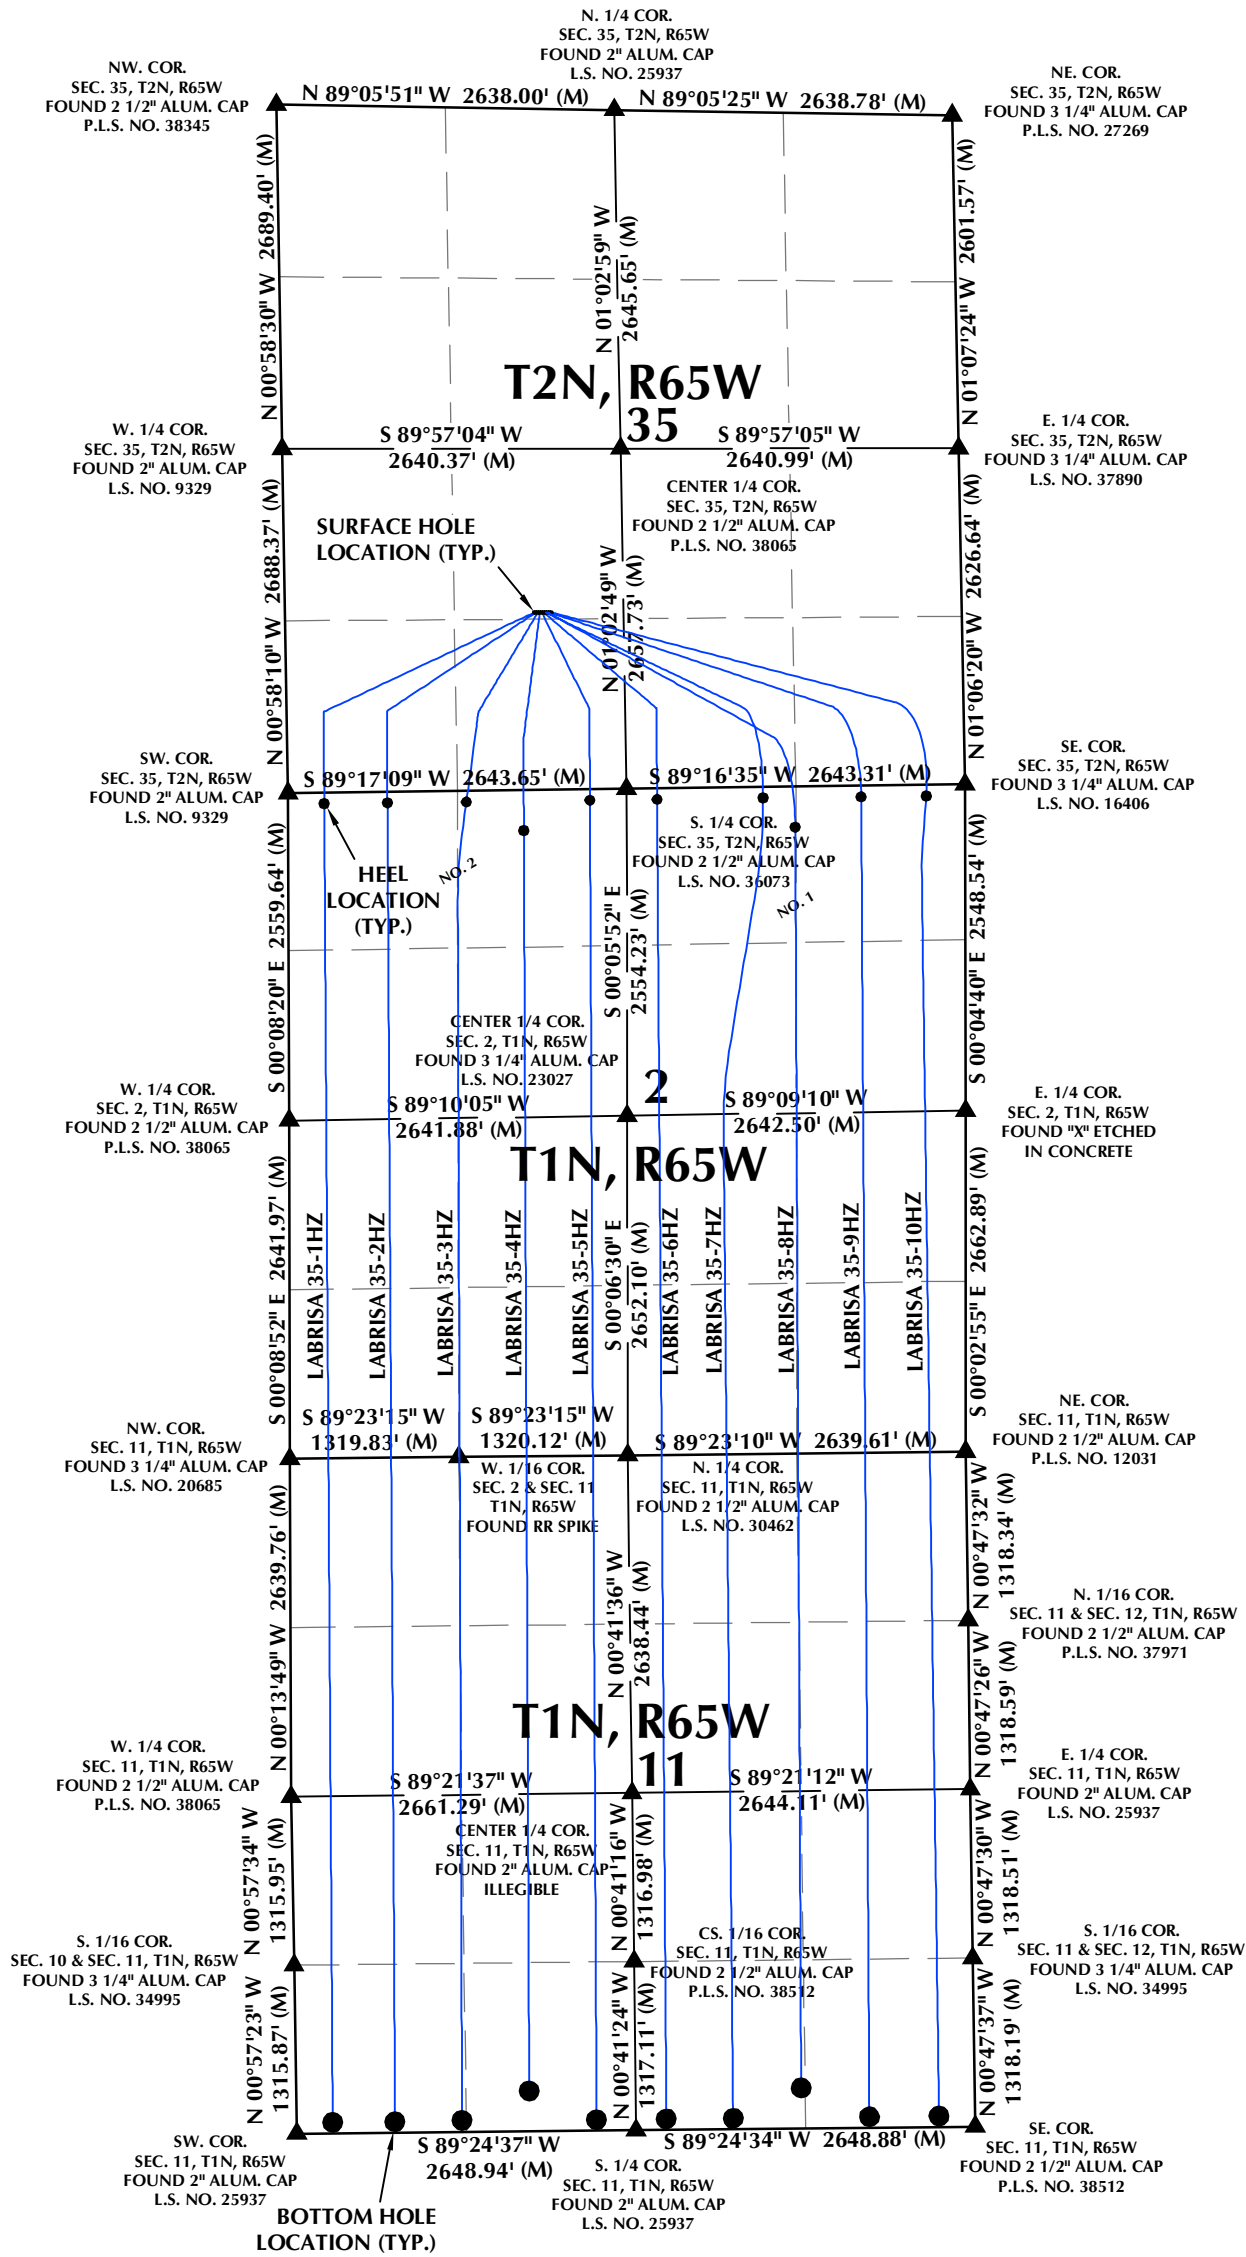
N. 1/4 COR.
SEC. 35, T2N, R65W
FOUND 2" ALUM. CAP
L.S. NO. 25937

NW. COR.
SEC. 35, T2N, R65W
FOUND 2 1/2" ALUM. CAP
P.L.S. NO. 38345

N 89°05'51" W 2638.00' (M)

N 89°05'25" W 2638.78' (M)

NE. COR.
SEC. 35, T2N, R65W
FOUND 3 1/4" ALUM. CAP
P.L.S. NO. 27269

N 00°58'30" W 2689.40' (M)

N 01°02'59" W 2645.65' (M)

N 01°07'24" W 2601.57' (M)

T2N, R65W
35

W. 1/4 COR.
SEC. 35, T2N, R65W
FOUND 2" ALUM. CAP
L.S. NO. 9329

S 89°57'04" W 2640.37' (M)

S 89°57'05" W 2640.99' (M)

E. 1/4 COR.
SEC. 35, T2N, R65W
FOUND 3 1/4" ALUM. CAP
L.S. NO. 37890

CENTER 1/4 COR.
SEC. 35, T2N, R65W
FOUND 2 1/2" ALUM. CAP
P.L.S. NO. 38065

SURFACE HOLE
LOCATION (TYP.)

N 00°58'10" W 2688.37' (M)

N 01°02'49" W 2657.73' (M)

N 01°06'20" W 2626.64' (M)

SW. COR.
SEC. 35, T2N, R65W
FOUND 2" ALUM. CAP
L.S. NO. 9329

S 89°17'09" W 2643.65' (M)

S 89°16'35" W 2643.31' (M)

SE. COR.
SEC. 35, T2N, R65W
FOUND 3 1/4" ALUM. CAP
L.S. NO. 16406

S. 1/4 COR.
SEC. 35, T2N, R65W
FOUND 2 1/2" ALUM. CAP
L.S. NO. 36073

HEEL
LOCATION
(TYP.)

NO. 2

NO. 1

S 00°08'20" E 2559.64' (M)

S 00°05'52" E 2554.23' (M)

S 00°04'40" E 2548.54' (M)

CENTER 1/4 COR.
SEC. 2, T1N, R65W
FOUND 3 1/4" ALUM. CAP
L.S. NO. 23027

2

W. 1/4 COR.
SEC. 2, T1N, R65W
FOUND 2 1/2" ALUM. CAP
P.L.S. NO. 38065

S 89°10'05" W 2641.88' (M)

S 89°09'10" W 2642.50' (M)

E. 1/4 COR.
SEC. 2, T1N, R65W
FOUND "X" ETCHED
IN CONCRETE

T1N, R65W

S 00°08'52" E 2641.97' (M)

LABRISA 35-1HZ
LABRISA 35-2HZ
LABRISA 35-3HZ
LABRISA 35-4HZ
LABRISA 35-5HZ

S 00°06'30" E 2652.10' (M)

LABRISA 35-6HZ
LABRISA 35-7HZ
LABRISA 35-8HZ
LABRISA 35-9HZ
LABRISA 35-10HZ

S 00°02'55" E 2662.89' (M)

NW. COR.
SEC. 11, T1N, R65W
FOUND 3 1/4" ALUM. CAP
L.S. NO. 20685

S 89°23'15" W 1319.83' (M)

S 89°23'15" W 1320.12' (M)

S 89°23'10" W 2639.61' (M)

NE. COR.
SEC. 11, T1N, R65W
FOUND 2 1/2" ALUM. CAP
P.L.S. NO. 12031

W. 1/16 COR.
SEC. 2 & SEC. 11
T1N, R65W
FOUND RR SPIKE

N. 1/4 COR.
SEC. 11, T1N, R65W
FOUND 2 1/2" ALUM. CAP
L.S. NO. 30462

N 00°13'49" W 2639.76' (M)

N 00°41'36" W 2638.44' (M)

N 00°47'32" W 1318.34' (M)

N. 1/16 COR.
SEC. 11 & SEC. 12, T1N, R65W
FOUND 2 1/2" ALUM. CAP
P.L.S. NO. 37971

N 00°47'26" W 1318.59' (M)

T1N, R65W
11

W. 1/4 COR.
SEC. 11, T1N, R65W
FOUND 2 1/2" ALUM. CAP
P.L.S. NO. 38065

S 89°21'37" W 2661.29' (M)

S 89°21'12" W 2644.11' (M)

E. 1/4 COR.
SEC. 11, T1N, R65W
FOUND 2" ALUM. CAP
L.S. NO. 25937

CENTER 1/4 COR.
SEC. 11, T1N, R65W
FOUND 2" ALUM. CAP
ILLEGIBLE

N 00°57'34" W 1315.95' (M)

N 00°41'16" W 1316.98' (M)

N 00°47'30" W 1318.51' (M)

S. 1/16 COR.
SEC. 10 & SEC. 11, T1N, R65W
FOUND 3 1/4" ALUM. CAP
L.S. NO. 34995

CS. 1/16 COR.
SEC. 11, T1N, R65W
FOUND 2 1/2" ALUM. CAP
P.L.S. NO. 38512

S. 1/16 COR.
SEC. 11 & SEC. 12, T1N, R65W
FOUND 3 1/4" ALUM. CAP
L.S. NO. 34995

N 00°57'23" W 1315.87' (M)

N 00°41'24" W 1317.11' (M)

N 00°47'37" W 1318.19' (M)

SW. COR.
SEC. 11, T1N, R65W
FOUND 2" ALUM. CAP
L.S. NO. 25937

S 89°24'37" W 2648.94' (M)

S 89°24'34" W 2648.88' (M)

SE. COR.
SEC. 11, T1N, R65W
FOUND 2 1/2" ALUM. CAP
P.L.S. NO. 38512

S. 1/4 COR.
SEC. 11, T1N, R65W
FOUND 2" ALUM. CAP
L.S. NO. 25937

BOTTOM HOLE
LOCATION (TYP.)